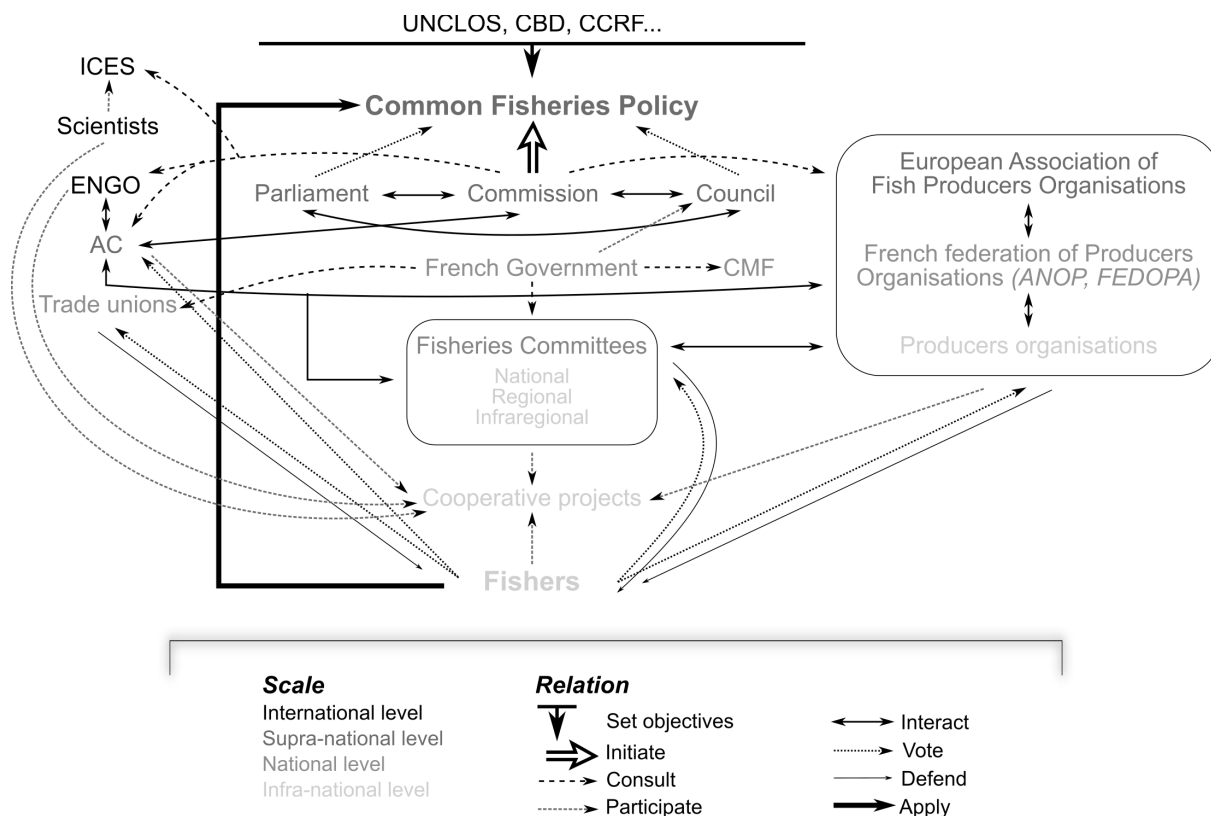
UNCLOS, CBD, CCRF...

ICES

Scientists

Common Fisheries Policy

ENGO

Parliament

Commission

Council

European Association of Fish Producers Organisations

AC

French federation of Producers Organisations *(ANOP, FEDOPA)*

French Government

CMF

Trade unions

Fisheries Committees

National
Regional
Infraregional

Producers organisations

Cooperative projects

Fishers

***Scale***
International level
Supra-national level
National level
Infra-national level

***Relation***
Set objectives
Initiate
Consult
Participate
Interact
Vote
Defend
Apply